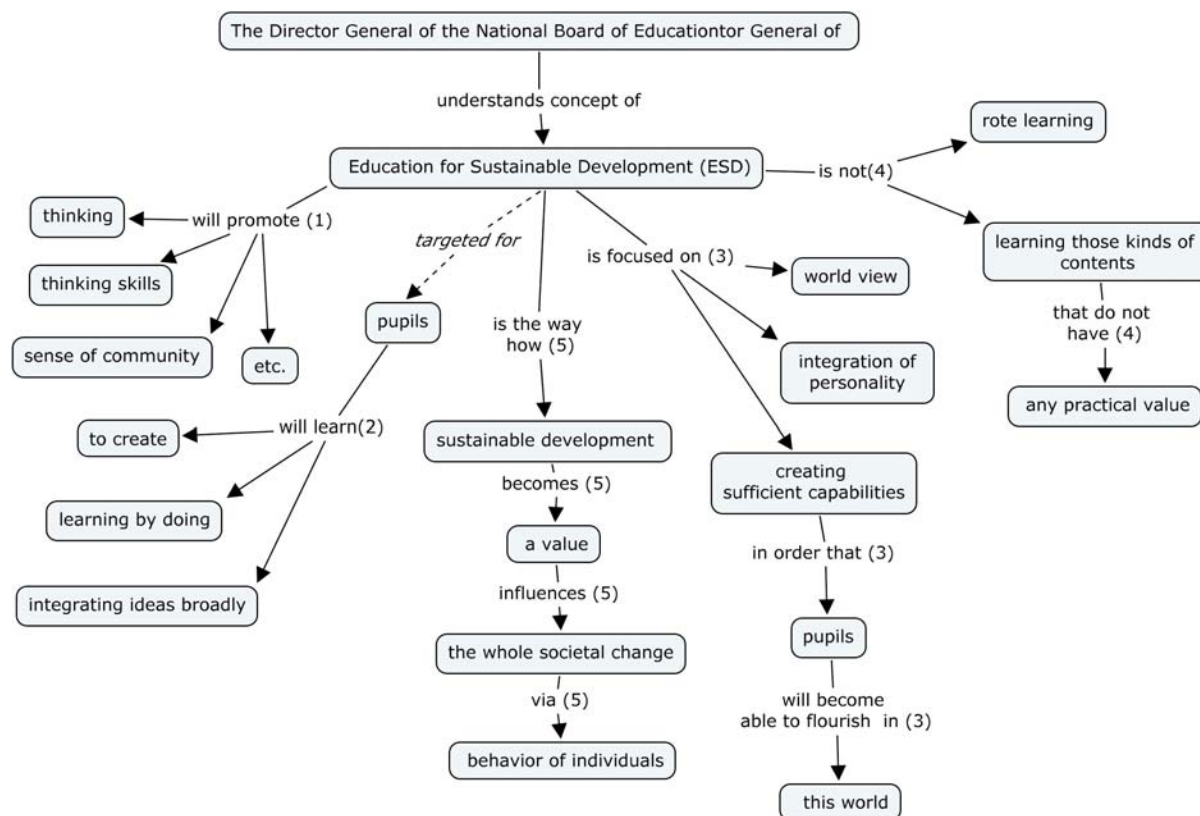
The Director General of the National Board of Educationtor General of

understands concept of

Education for Sustainable Development (ESD)

will promote (1)

thinking

thinking skills

sense of community

etc.

targeted for

pupils

will learn(2)

to create

learning by doing

integrating ideas broadly

is the way how (5)

sustainable development

becomes (5)

a value

influences (5)

the whole societal change

via (5)

behavior of individuals

is focused on (3)

world view

integration of personality

creating sufficient capabilities

in order that (3)

pupils

will become able to flourish in (3)

this world

is not(4)

rote learning

learning those kinds of contents

that do not have (4)

any practical value